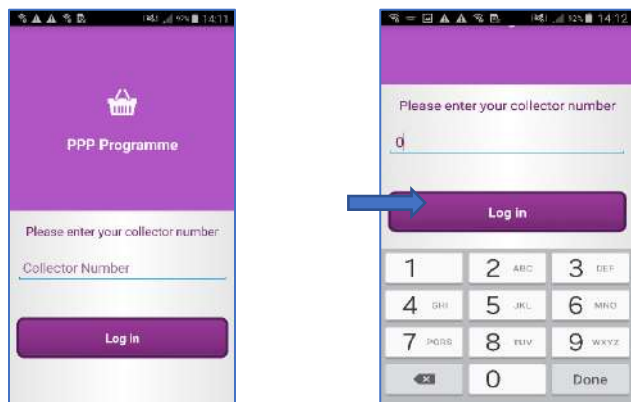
97% 14:11

PPP Programme

Please enter your collector number

Collector Number

Log in

92% 14:12

Please enter your collector number

0

Log in

1
2 ABC
3 DEF
4 GHI
5 JKL
6 MNO
7 PQRS
8 TUV
9 WXYZ
0
Done